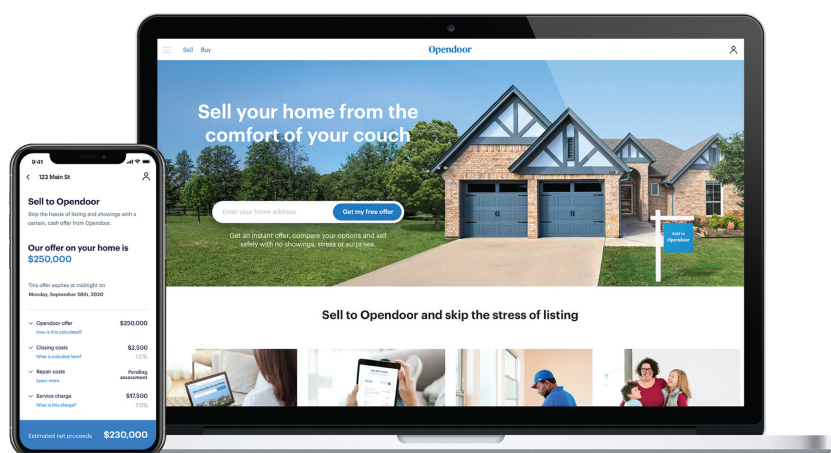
Sell Buy

Opendoor

Sell your home from the comfort of your couch

Enter your home address

Get my free offer

Get an instant offer, compare your options and sell safely with no showings, stress or surprises.

Sold to Opendoor

Sell to Opendoor and skip the stress of listing

9:41

123 Main St

Sell to Opendoor

Skip the hassle of listing and showings with a certain, cash offer from Opendoor.

Our offer on your home is $250,000

This offer expires at midnight on Monday, September 28th, 2020

| | |
|---|---|
| Opendoor offer | $250,000 |
| How is this calculated? | |
| Closing costs | $2,500 |
| What is included here? | 1.0% |
| Repair costs | Pending assessment |
| Learn more | |
| Service charge | $17,500 |
| What is this charge? | 7.0% |

Estimated net proceeds $230,000